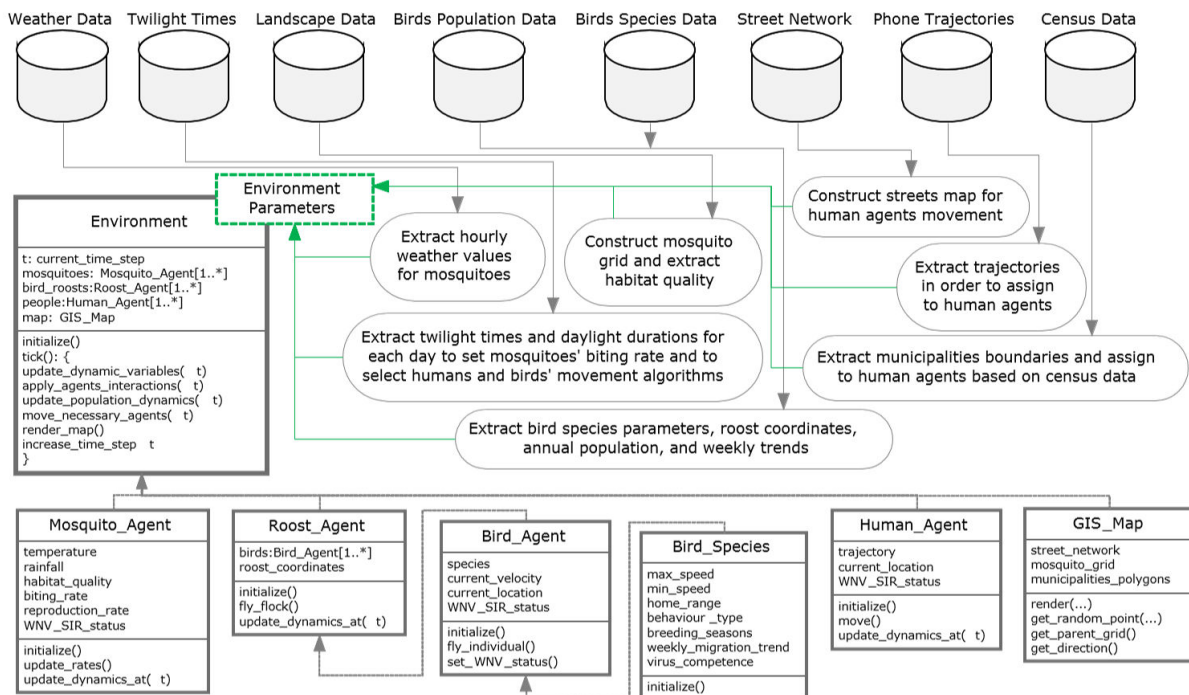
Weather Data   Twilight Times   Landscape Data   Birds Population Data   Birds Species Data   Street Network   Phone Trajectories   Census Data

Environment Parameters

Environment

t: current_time_step
mosquitoes: Mosquito_Agent[1..*]
bird_roosts:Roost_Agent[1..*]
people:Human_Agent[1..*]
map: GIS_Map

initialize()
tick(): {
update_dynamic_variables( t)
apply_agents_interactions( t)
update_population_dynamics( t)
move_necessary_agents( t)
render_map()
increase_time_step t
}

Extract hourly weather values for mosquitoes

Construct mosquito grid and extract habitat quality

Construct streets map for human agents movement

Extract trajectories in order to assign to human agents

Extract twilight times and daylight durations for each day to set mosquitoes' biting rate and to select humans and birds' movement algorithms

Extract municipalities boundaries and assign to human agents based on census data

Extract bird species parameters, roost coordinates, annual population, and weekly trends

Mosquito_Agent

temperature
rainfall
habitat_quality
biting_rate
reproduction_rate
WNV_SIR_status

initialize()
update_rates()
update_dynamics_at( t)

Roost_Agent

birds:Bird_Agent[1..*]
roost_coordinates

initialize()
fly_flock()
update_dynamics_at( t)

Bird_Agent

species
current_velocity
current_location
WNV_SIR_status

initialize()
fly_individual()
set_WNV_status()

Bird_Species

max_speed
min_speed
home_range
behaviour _type
breeding_seasons
weekly_migration_trend
virus_competence

initialize()

Human_Agent

trajectory
current_location
WNV_SIR_status

initialize()
move()
update_dynamics_at( t)

GIS_Map

street_network
mosquito_grid
municipalities_polygons

render(...)
get_random_point(...)
get_parent_grid()
get_direction()